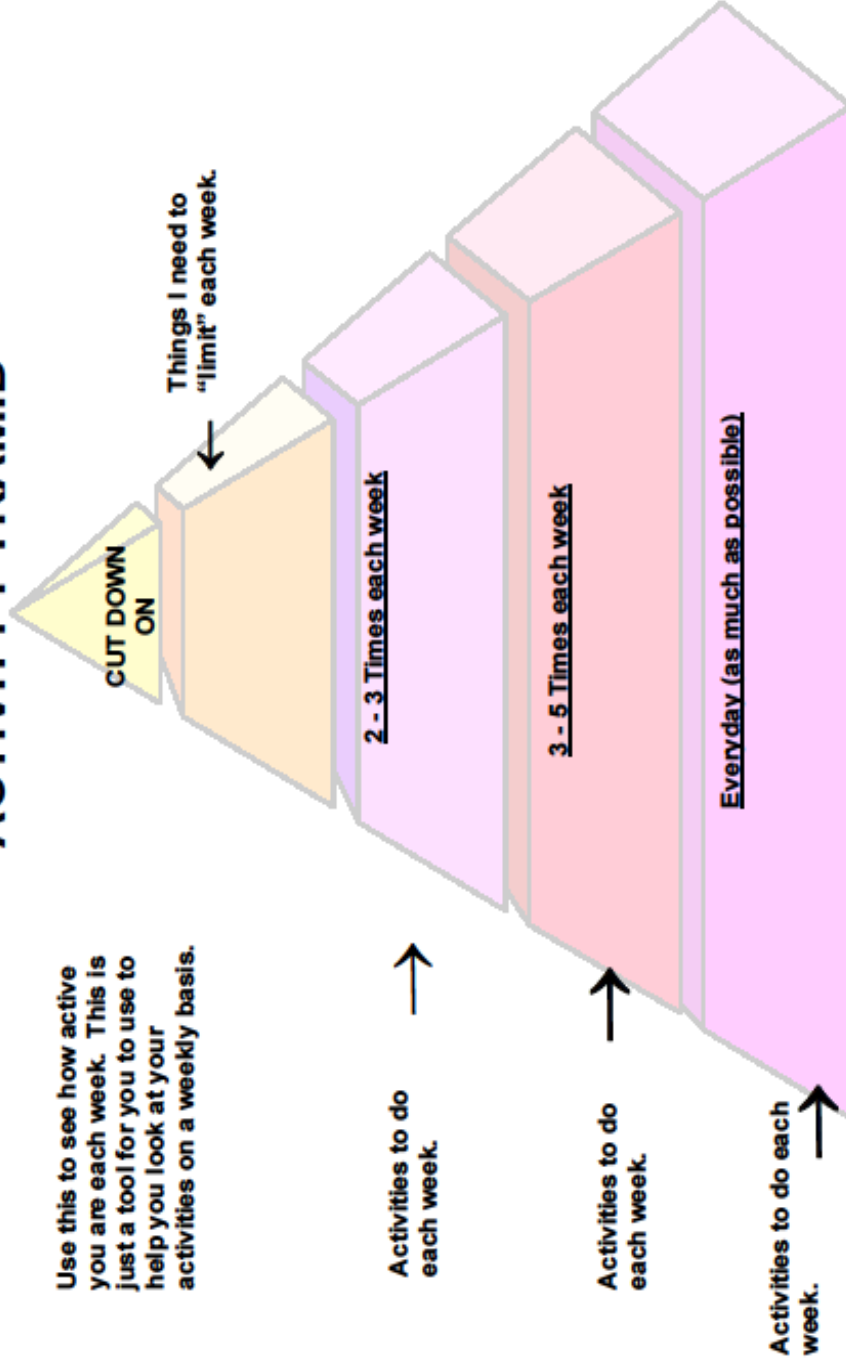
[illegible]

Use this to see how active you are each week. This is just a tool for you to use to help you look at your activities on a weekly basis.

CUT DOWN ON

Things I need to "limit" each week.

2 - 3 Times each week

Activities to do each week.

3 - 5 Times each week

Activities to do each week.

Everyday (as much as possible)

Activities to do each week.